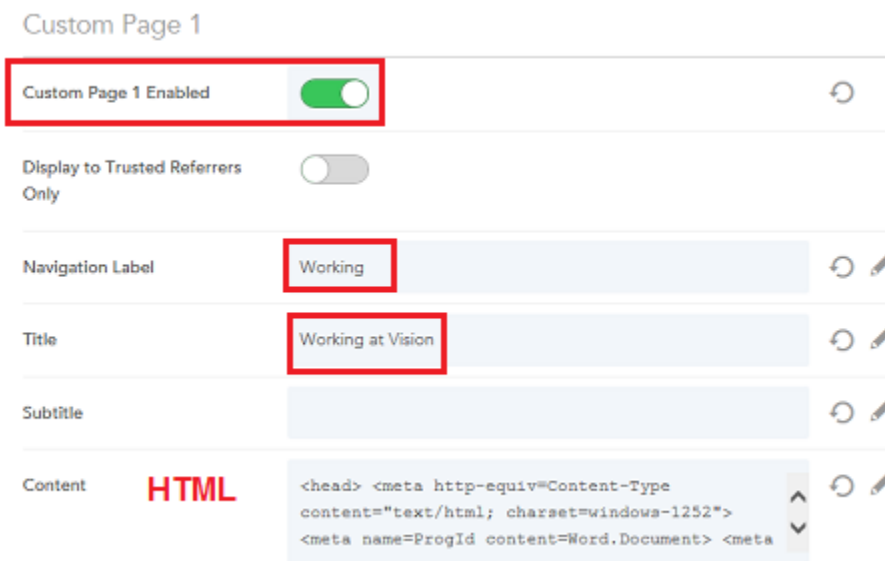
Custom Page 1

Custom Page 1 Enabled

Display to Trusted Referrers Only

Navigation Label

Working

Title

Working at Vision

Subtitle

Content

HTML

<head> <meta http-equiv=Content-Type content="text/html; charset=windows-1252"> <meta name=ProgId content=Word.Document> <meta